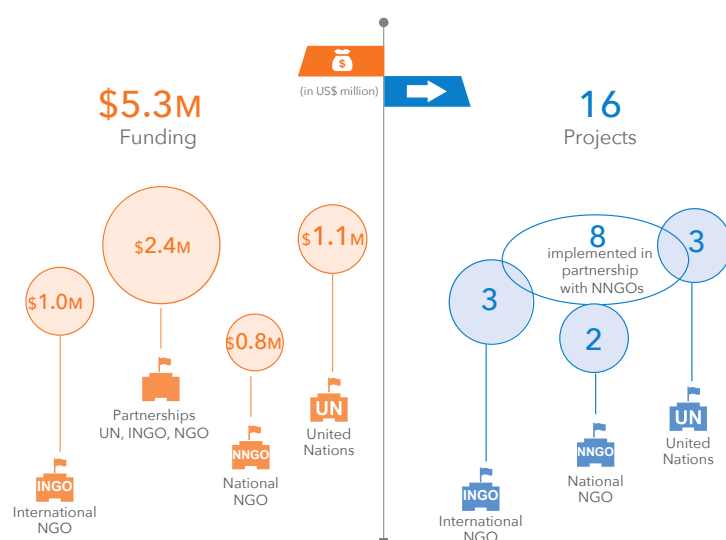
$
(in US$ million)

$5.3M
Funding

16
Projects

$2.4M
Partnerships UN, INGO, NGO

$1.1M
UN
United Nations

$1.0M
INGO
International NGO

$0.8M
NNGO
National NGO

8
implemented in partnership with NNGOs

3
3
2

INGO
International NGO

NNGO
National NGO

UN
United Nations